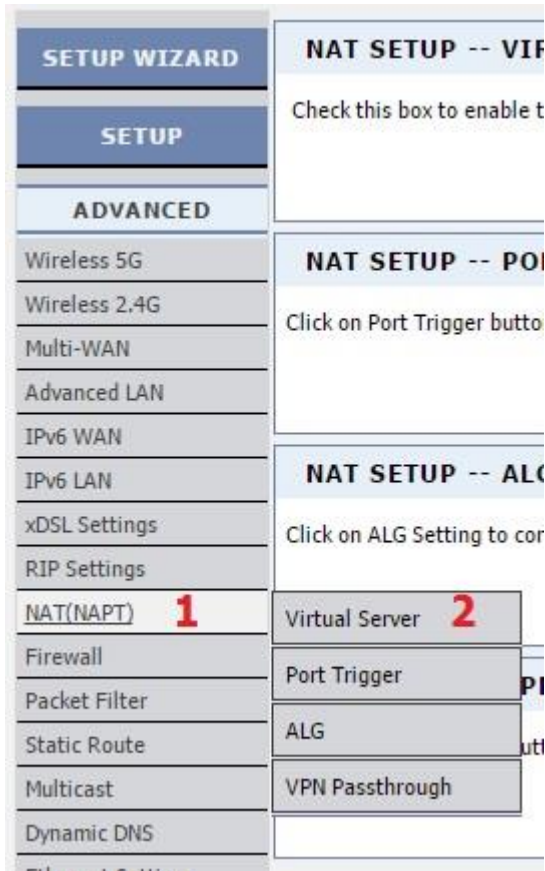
SETUP WIZARD

SETUP

ADVANCED

Wireless 5G

Wireless 2.4G

Multi-WAN

Advanced LAN

IPv6 WAN

IPv6 LAN

xDSL Settings

RIP Settings

NAT(NAPT) 1

Firewall

Packet Filter

Static Route

Multicast

Dynamic DNS

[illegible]

NAT SETUP -- VIR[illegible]

Check this box to enable t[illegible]

NAT SETUP -- POR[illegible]

Click on Port Trigger butto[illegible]

NAT SETUP -- ALG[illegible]

Click on ALG Setting to con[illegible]

Virtual Server 2

Port Trigger

ALG

VPN Passthrough

P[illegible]

utt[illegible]